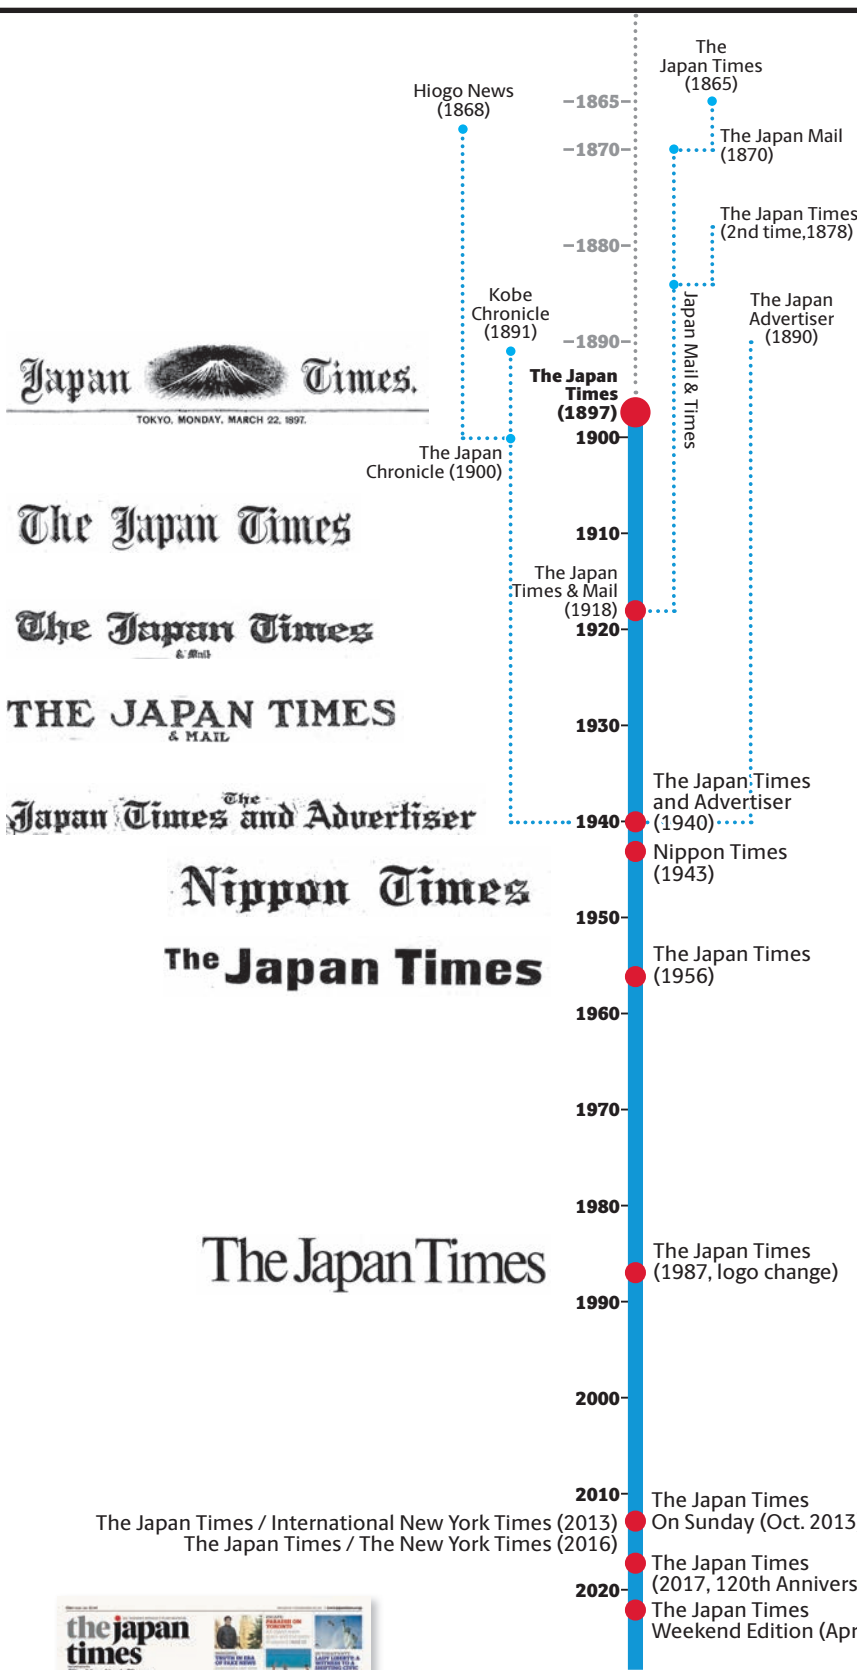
The Japan Times (1865)

Hiogo News (1868)

1865

1870

The Japan Mail (1870)

The Japan Times (2nd time,1878)

1880

Kobe Chronicle (1891)

The Japan Advertiser (1890)

1890

Japan Mail & Times

Japan Times.
TOKYO, MONDAY, MARCH 22, 1897.

The Japan Times (1897)

1900

The Japan Chronicle (1900)

The Japan Times

1910

The Japan Times & Mail (1918)

The Japan Times & Mail

1920

THE JAPAN TIMES & MAIL

1930

The Japan Times and Advertiser (1940)

The Japan Times and Advertiser

1940

Nippon Times (1943)

Nippon Times

1950

The Japan Times

The Japan Times (1956)

1960

1970

1980

The Japan Times

The Japan Times (1987, logo change)

1990

2000

2010

The Japan Times / International New York Times (2013)
The Japan Times / The New York Times (2016)

The Japan Times On Sunday (Oct. 2013

The Japan Times (2017, 120th Annivers

2020

The Japan Times Weekend Edition (Apr

the japan times